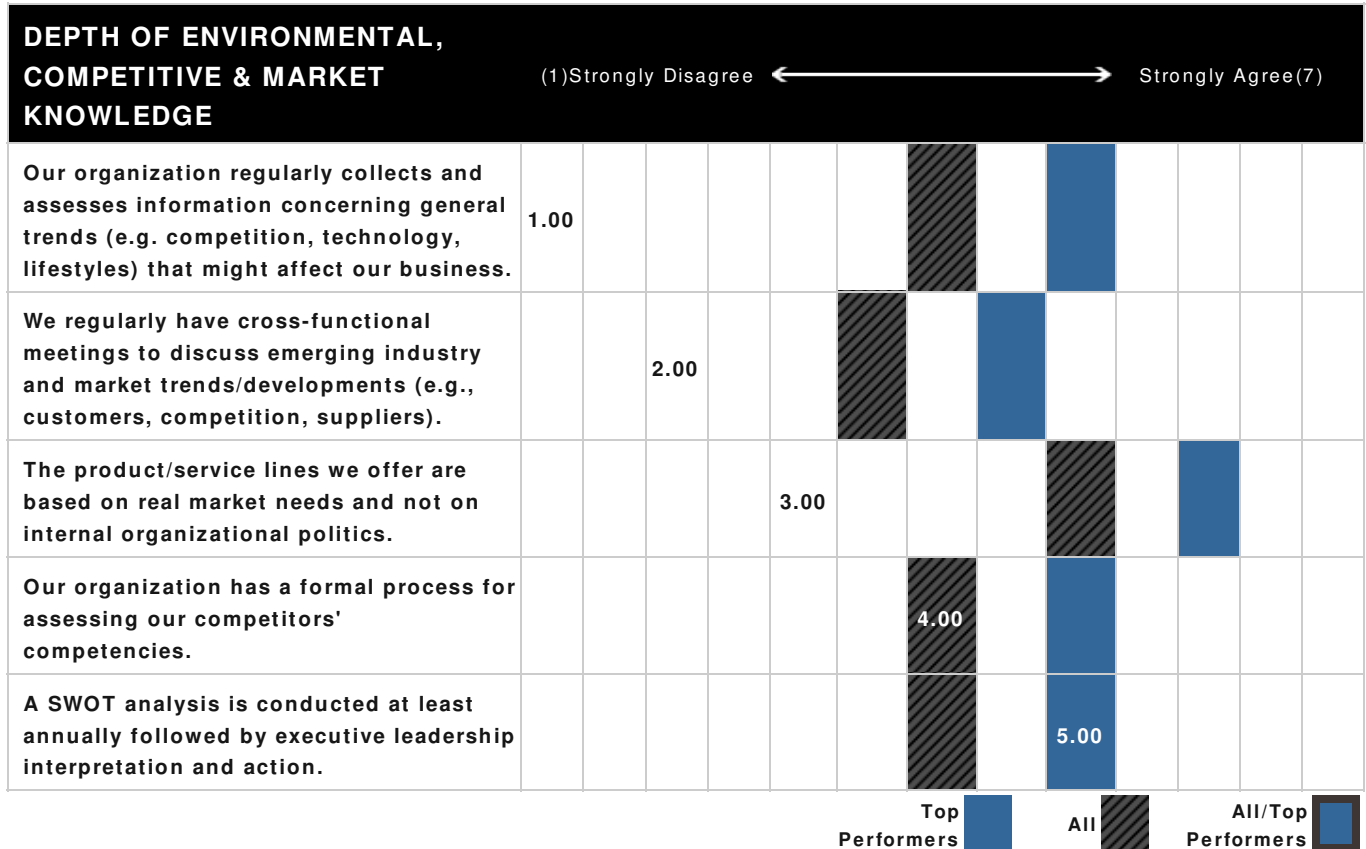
| DEPTH OF ENVIRONMENTAL, COMPETITIVE & MARKET KNOWLEDGE | (1)Strongly Disagree ⟷ Strongly Agree(7) |
|---|---|
| Our organization regularly collects and assesses information concerning general trends (e.g. competition, technology, lifestyles) that might affect our business. | 1.00 |
| We regularly have cross-functional meetings to discuss emerging industry and market trends/developments (e.g., customers, competition, suppliers). | 2.00 |
| The product/service lines we offer are based on real market needs and not on internal organizational politics. | 3.00 |
| Our organization has a formal process for assessing our competitors' competencies. | 4.00 |
| A SWOT analysis is conducted at least annually followed by executive leadership interpretation and action. | 5.00 |

Top Performers All All/Top Performers